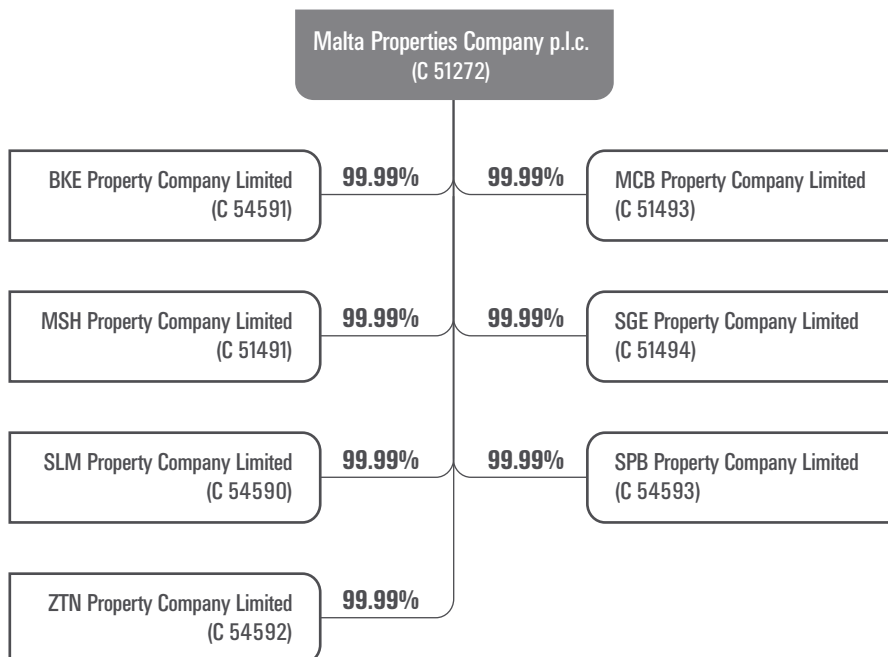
Malta Properties Company p.l.c.
(C 51272)

BKE Property Company Limited
(C 54591)

99.99%

99.99%

MCB Property Company Limited
(C 51493)

MSH Property Company Limited
(C 51491)

99.99%

99.99%

SGE Property Company Limited
(C 51494)

SLM Property Company Limited
(C 54590)

99.99%

99.99%

SPB Property Company Limited
(C 54593)

ZTN Property Company Limited
(C 54592)

99.99%